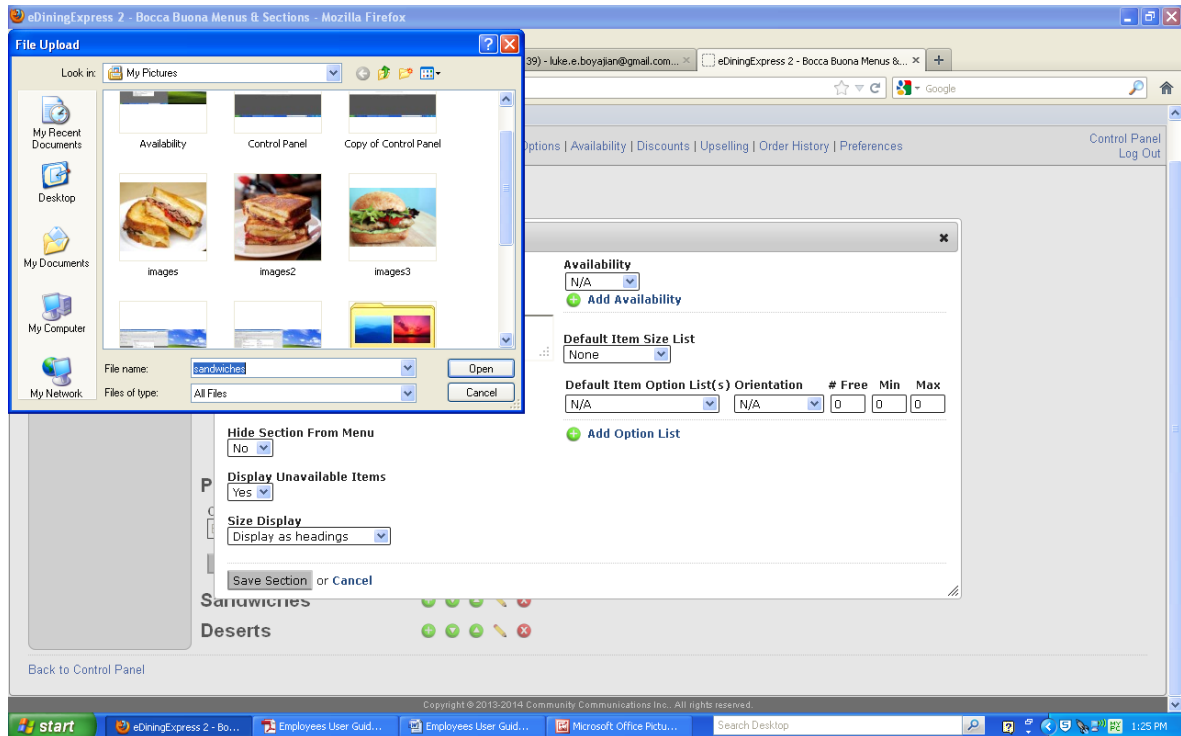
eDiningExpress 2 - Bocca Buona Menus & Sections - Mozilla Firefox

File Upload

Look in: My Pictures

My Recent Documents

Desktop

My Documents

My Computer

My Network

Availability

Control Panel

Copy of Control Panel

images

images2

images3

File name: sandwiches

Files of type: All Files

Open

Cancel

39) - luke.e.boyajian@gmail.com... ×

eDiningExpress 2 - Bocca Buona Menus &... ×

+

Google

Options | Availability | Discounts | Upselling | Order History | Preferences

Control Panel
Log Out

Availability
N/A
Add Availability

Default Item Size List
None

Default Item Option List(s) Orientation # Free Min Max
N/A N/A 0 0 0

Add Option List

Hide Section From Menu
No

Display Unavailable Items
Yes

Size Display
Display as headings

Save Section or Cancel

Sandwiches

Deserts

Back to Control Panel

Copyright © 2013-2014 Community Communications Inc.. All rights reserved.

start

eDiningExpress 2 - Bo...

Employees User Guid...

Employees User Guid...

Microsoft Office Pictu...

Search Desktop

1:25 PM